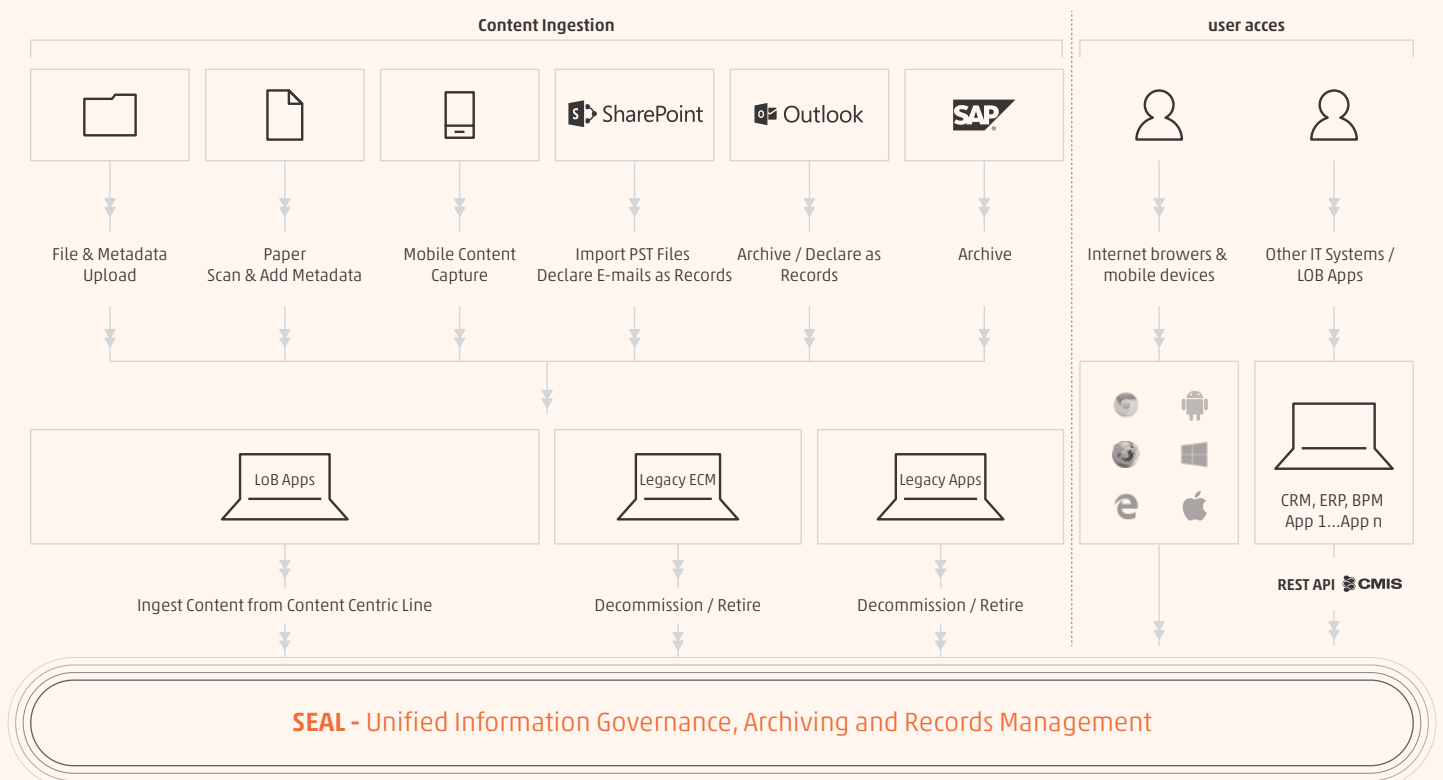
Content Ingestion

user acces

SharePoint

Outlook

SAP

File & Metadata Upload

Paper Scan & Add Metadata

Mobile Content Capture

Import PST Files Declare E-mails as Records

Archive / Declare as Records

Archive

Internet browers & mobile devices

Other IT Systems / LOB Apps

LoB Apps

Legacy ECM

Legacy Apps

CRM, ERP, BPM App 1...App n

Ingest Content from Content Centric Line

Decommission / Retire

Decommission / Retire

REST API CMIS

SEAL - Unified Information Governance, Archiving and Records Management